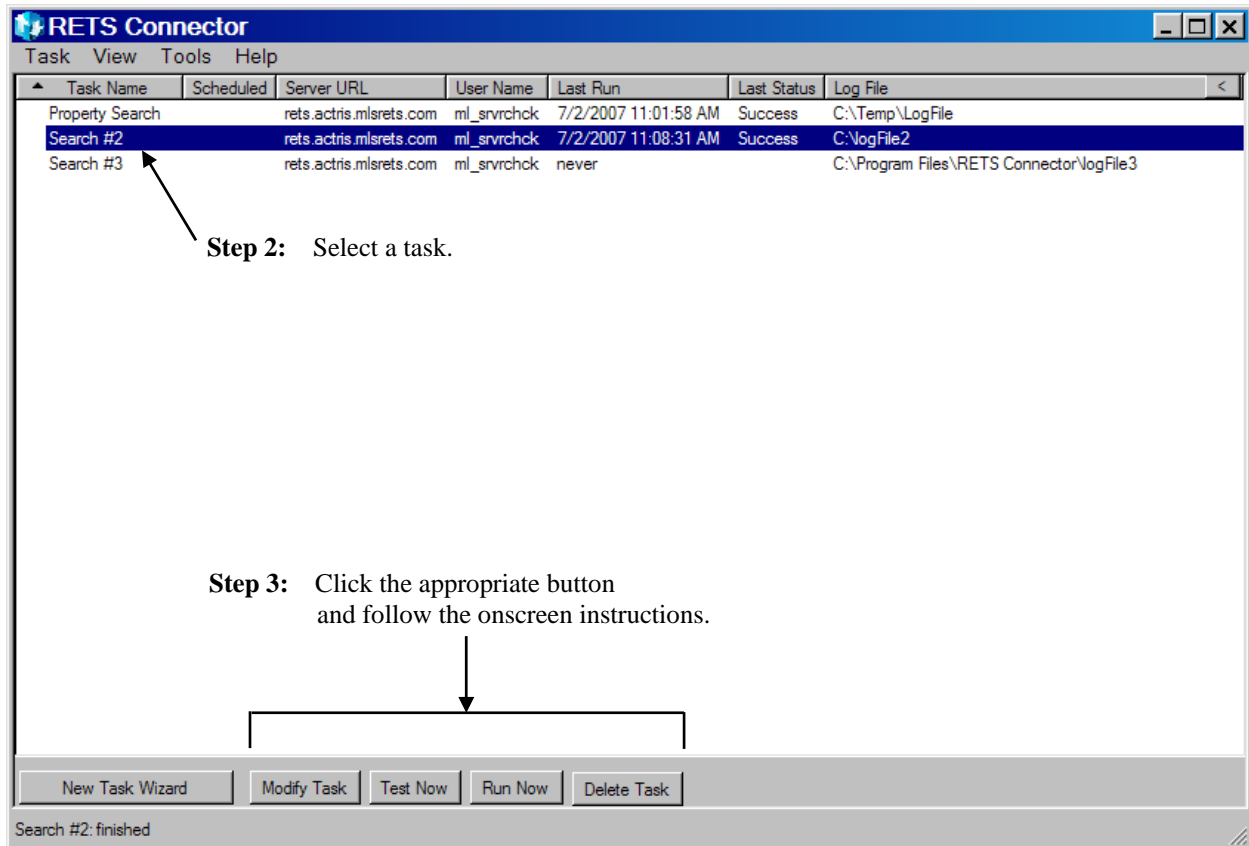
RETS Connector

Task View Tools Help

| Task Name | Scheduled | Server URL | User Name | Last Run | Last Status | Log File |
|---|---|---|---|---|---|---|
| Property Search | | rets.actris.mlsrets.com | ml_srvrchck | 7/2/2007 11:01:58 AM | Success | C:\Temp\LogFile |
| Search #2 | | rets.actris.mlsrets.com | ml_srvrchck | 7/2/2007 11:08:31 AM | Success | C:\logFile2 |
| Search #3 | | rets.actris.mlsrets.com | ml_srvrchck | never | | C:\Program Files\RETS Connector\logFile3 |

**Step 2:** Select a task.

**Step 3:** Click the appropriate button and follow the onscreen instructions.

New Task Wizard Modify Task Test Now Run Now Delete Task

Search #2: finished